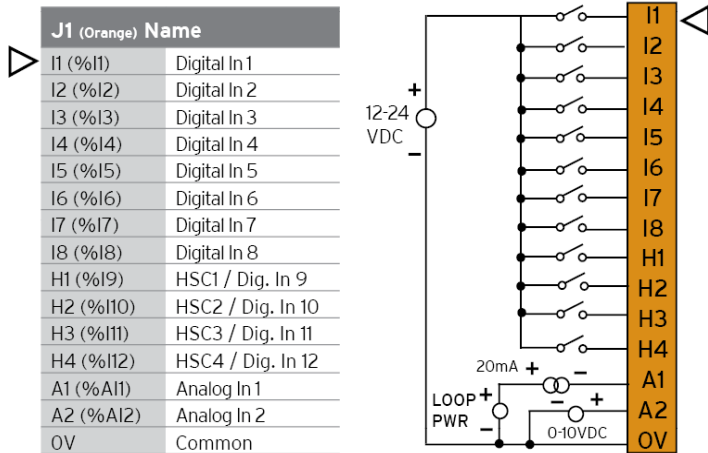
| J1 (Orange) | Name |
|---|---|
| I1 (%I1) | Digital In 1 |
| I2 (%I2) | Digital In 2 |
| I3 (%I3) | Digital In 3 |
| I4 (%I4) | Digital In 4 |
| I5 (%I5) | Digital In 5 |
| I6 (%I6) | Digital In 6 |
| I7 (%I7) | Digital In 7 |
| I8 (%I8) | Digital In 8 |
| H1 (%I9) | HSC1 / Dig. In 9 |
| H2 (%I10) | HSC2 / Dig. In 10 |
| H3 (%I11) | HSC3 / Dig. In 11 |
| H4 (%I12) | HSC4 / Dig. In 12 |
| A1 (%AI1) | Analog In 1 |
| A2 (%AI2) | Analog In 2 |
| 0V | Common |

+
12-24 VDC
–

20mA + –
LOOP PWR + –
– +
0-10VDC

I1
I2
I3
I4
I5
I6
I7
I8
H1
H2
H3
H4
A1
A2
0V